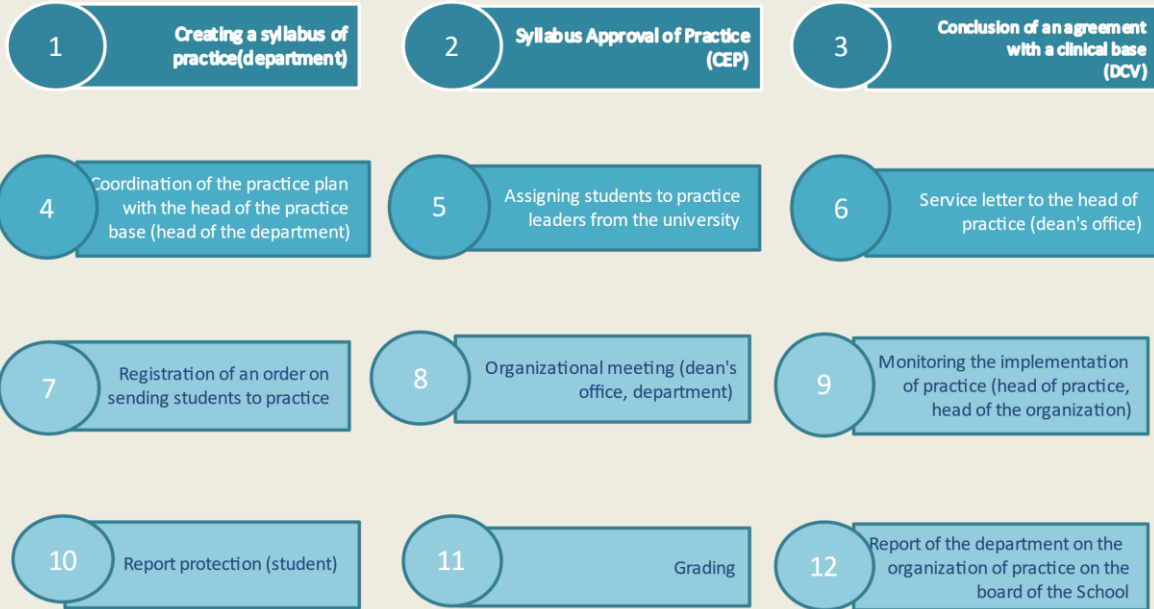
1
Creating a syllabus of practice(department)

2
Syllabus Approval of Practice (CEP)

3
Conclusion of an agreement with a clinical base (DCV)

4
Coordination of the practice plan with the head of the practice base (head of the department)

5
Assigning students to practice leaders from the university

6
Service letter to the head of practice (dean's office)

7
Registration of an order on sending students to practice

8
Organizational meeting (dean's office, department)

9
Monitoring the implementation of practice (head of practice, head of the organization)

10
Report protection (student)

11
Grading

12
Report of the department on the organization of practice on the board of the School